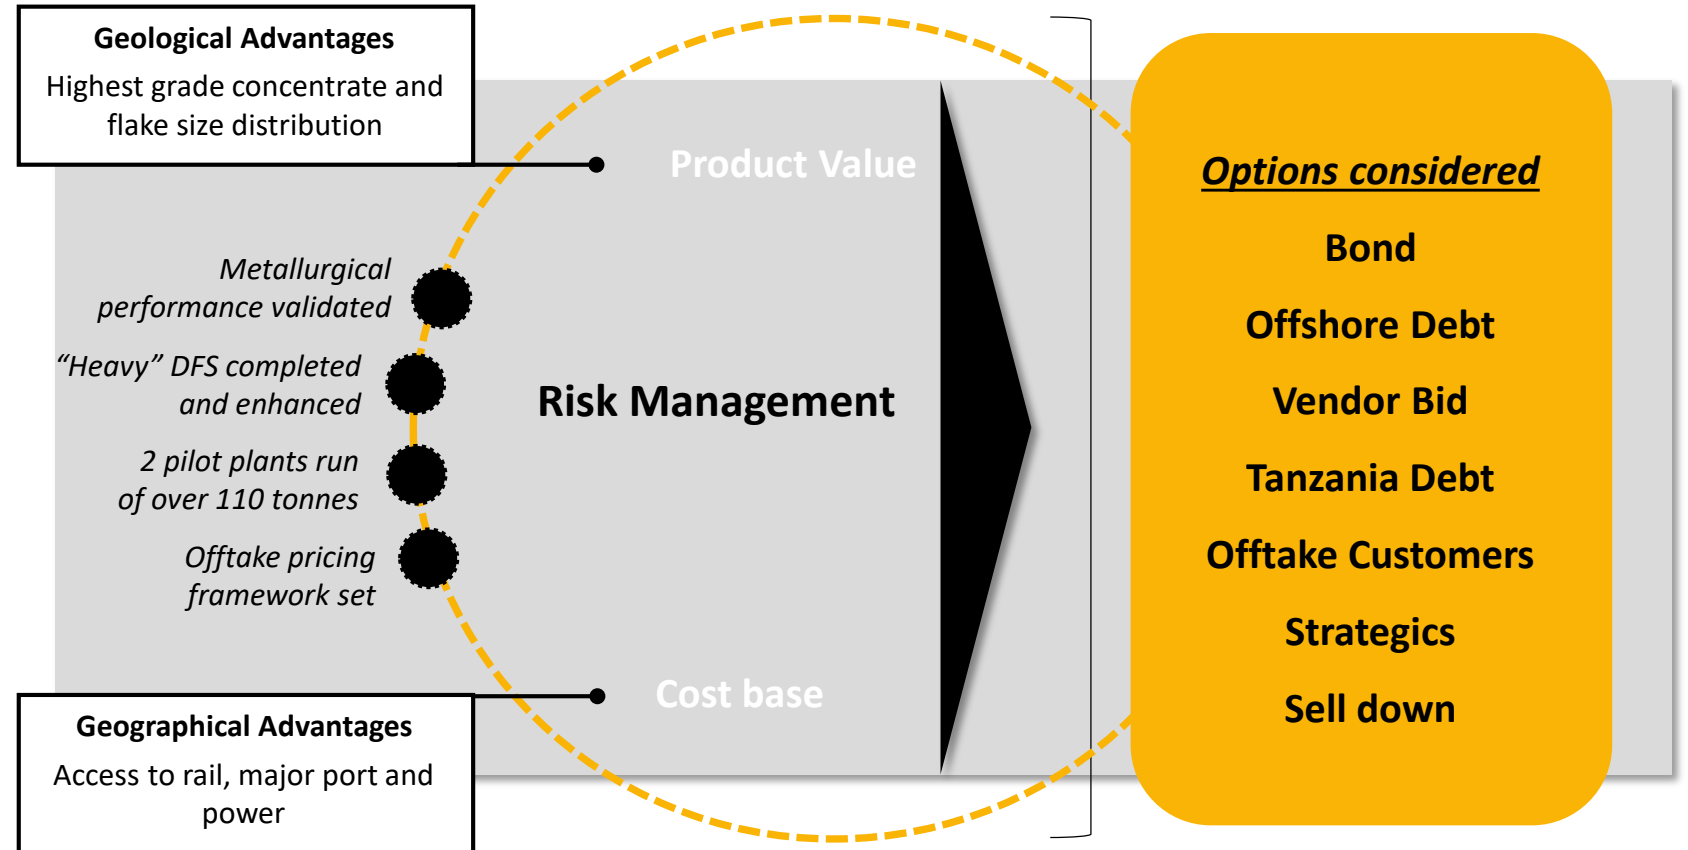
Geological Advantages

Highest grade concentrate and flake size distribution

Product Value

Metallurgical performance validated

“Heavy” DFS completed and enhanced

2 pilot plants run of over 110 tonnes

Offtake pricing framework set

Risk Management

Cost base

Geographical Advantages

Access to rail, major port and power

Options considered

Bond

Offshore Debt

Vendor Bid

Tanzania Debt

Offtake Customers

Strategics

Sell down